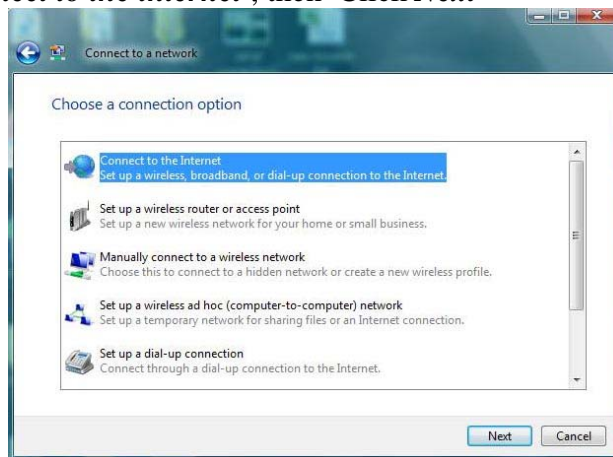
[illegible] to the Internet", then Click Next

Connect to a network

Choose a connection option

Connect to the Internet
Set up a wireless, broadband, or dial-up connection to the Internet.

Set up a wireless router or access point
Set up a new wireless network for your home or small business.

Manually connect to a wireless network
Choose this to connect to a hidden network or create a new wireless profile.

Set up a wireless ad hoc (computer-to-computer) network
Set up a temporary network for sharing files or an Internet connection.

Set up a dial-up connection
Connect through a dial-up connection to the Internet.

Next Cancel